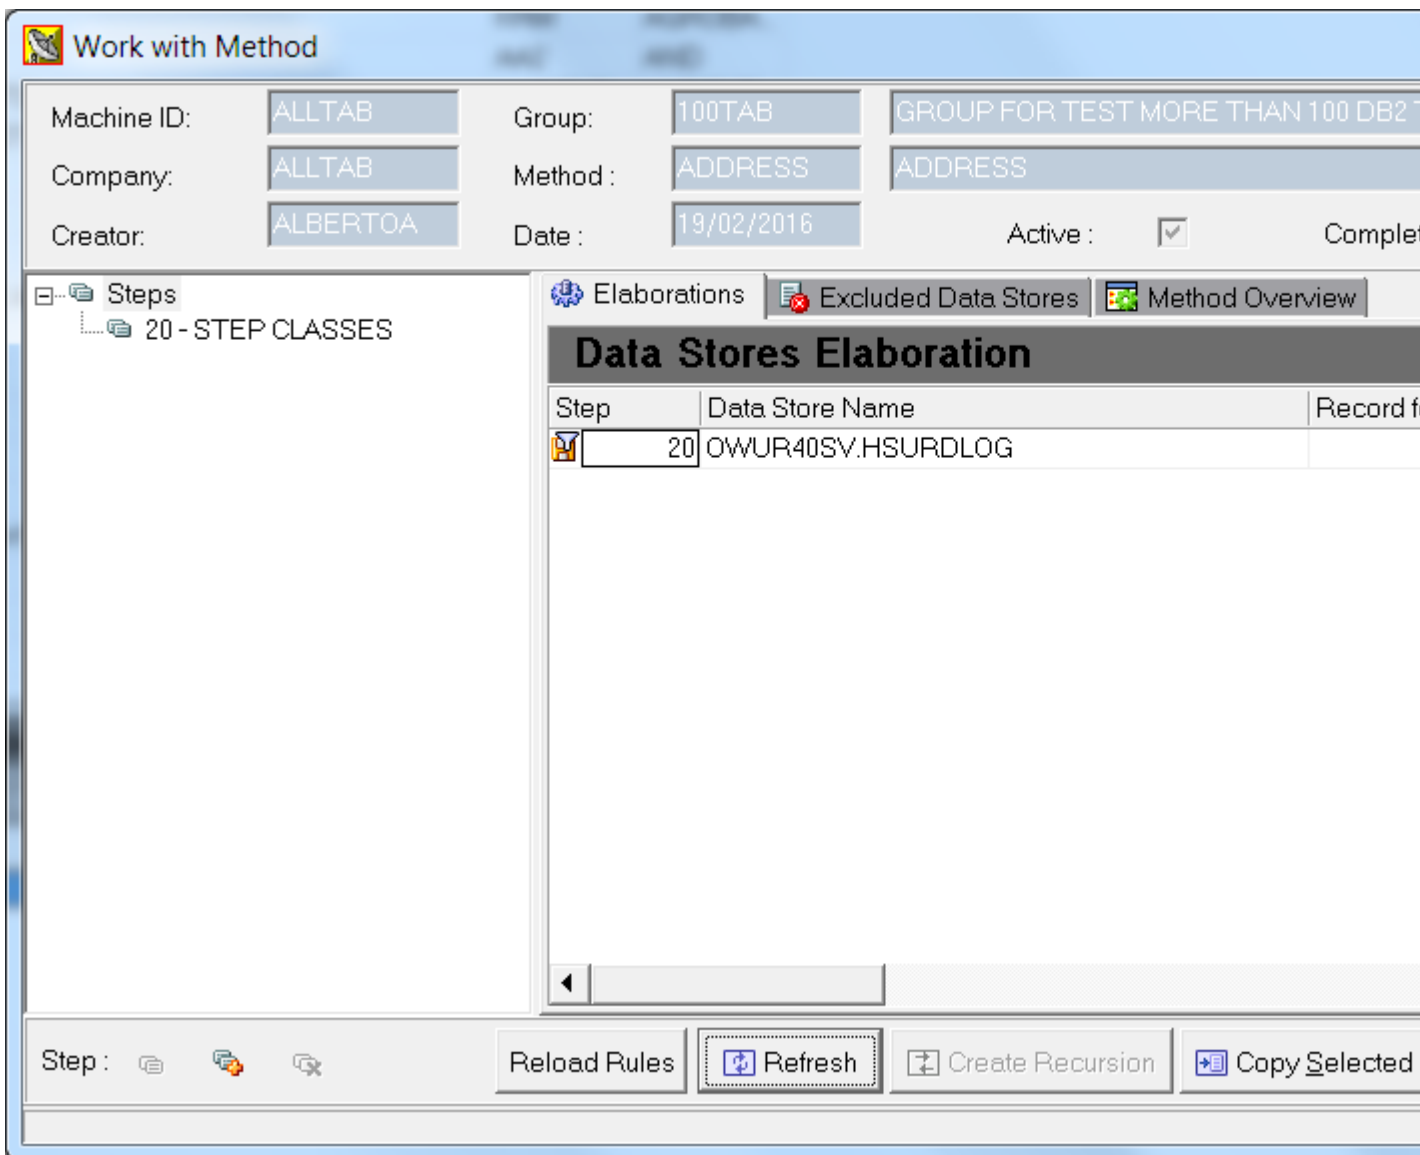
Work with Method

Machine ID: ALLTAB
Group: 100TAB
GROUP FOR TEST MORE THAN 100 DB2
Company: ALLTAB
Method : ADDRESS
ADDRESS
Creator: ALBERTOA
Date : 19/02/2016
Active :
Complet

Steps
20 - STEP CLASSES

Elaborations
Excluded Data Stores
Method Overview

Data Stores Elaboration

| Step | Data Store Name | Record f |
|---|---|---|
| 20 | OWUR40SV.HSURDLOG | |

Step :
Reload Rules
Refresh
Create Recursion
Copy Selected